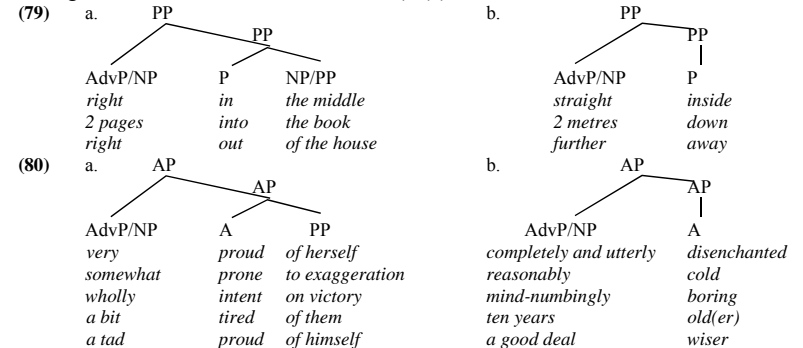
**(79)** a. PP

PP

AdvP/NP P NP/PP

*right* *in* *the middle*
*2 pages* *into* *the book*
*right* *out* *of the house*

b. PP

PP

AdvP/NP P

*straight* *inside*
*2 metres* *down*
*further* *away*

**(80)** a. AP

AP

AdvP/NP A PP

*very* *proud* *of herself*
*somewhat* *prone* *to exaggeration*
*wholly* *intent* *on victory*
*a bit* *tired* *of them*
*a tad* *proud* *of himself*

b. AP

AP

AdvP/NP A

*completely and utterly* *disenchanted*
*reasonably* *cold*
*mind-numbingly* *boring*
*ten years* *old(er)*
*a good deal* *wiser*